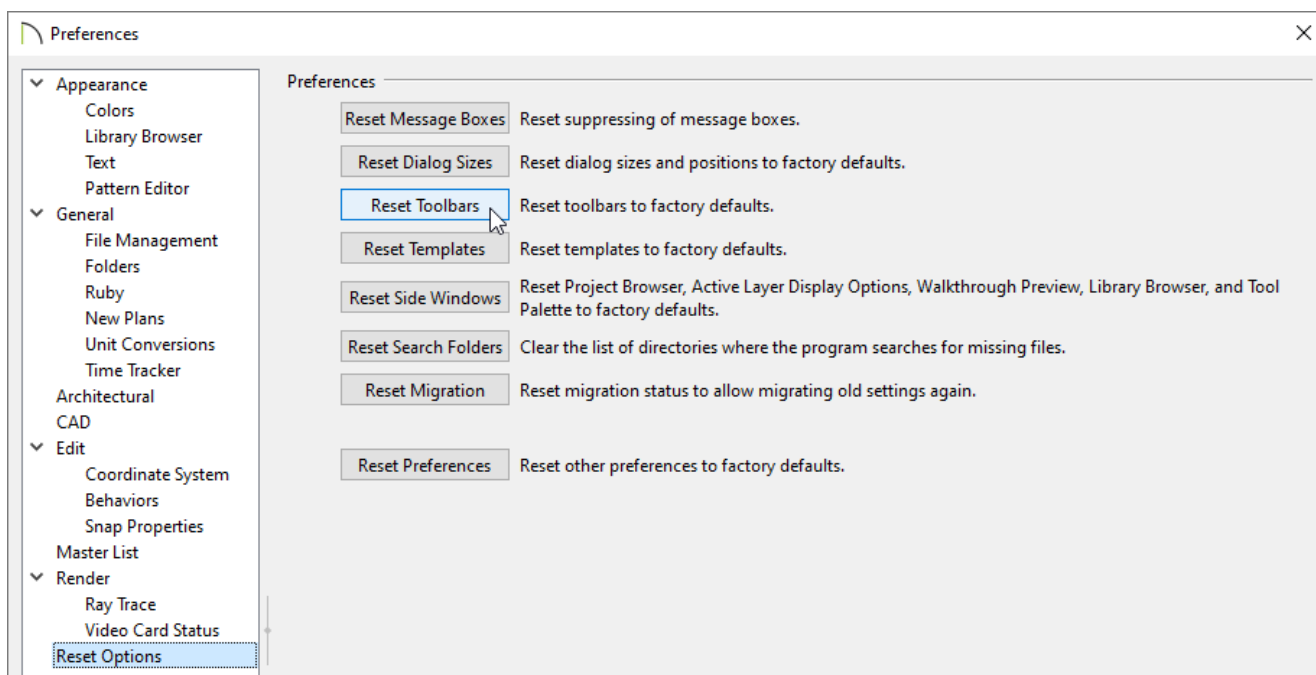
Preferences

Appearance
Colors
Library Browser
Text
Pattern Editor
General
File Management
Folders
Ruby
New Plans
Unit Conversions
Time Tracker
Architectural
CAD
Edit
Coordinate System
Behaviors
Snap Properties
Master List
Render
Ray Trace
Video Card Status
Reset Options

Preferences

Reset Message Boxes Reset suppressing of message boxes.

Reset Dialog Sizes Reset dialog sizes and positions to factory defaults.

Reset Toolbars Reset toolbars to factory defaults.

Reset Templates Reset templates to factory defaults.

Reset Side Windows Reset Project Browser, Active Layer Display Options, Walkthrough Preview, Library Browser, and Tool Palette to factory defaults.

Reset Search Folders Clear the list of directories where the program searches for missing files.

Reset Migration Reset migration status to allow migrating old settings again.

Reset Preferences Reset other preferences to factory defaults.